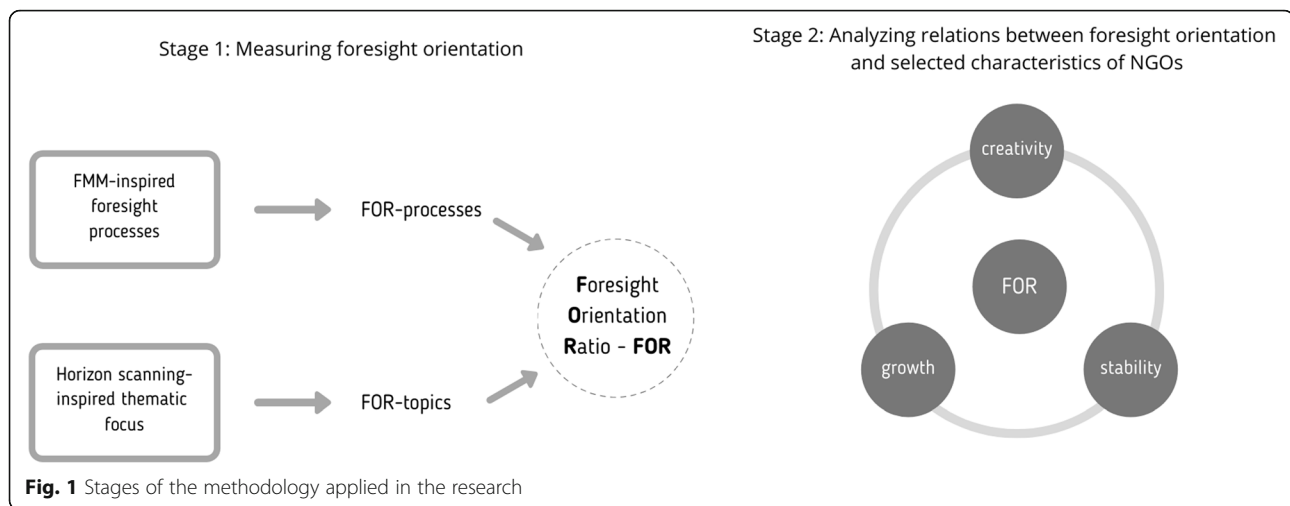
Stage 1: Measuring foresight orientation

FMM-inspired foresight processes

FOR-processes

Horizon scanning-inspired thematic focus

FOR-topics

Foresight Orientation Ratio - FOR

Stage 2: Analyzing relations between foresight orientation and selected characteristics of NGOs

creativity

FOR

growth

stability

Fig. 1 Stages of the methodology applied in the research